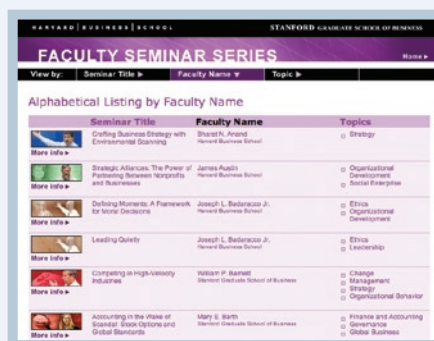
HARVARD | BUSINESS | SCHOOL

STANFORD GRADUATE SCHOOL OF BUSINESS

FACULTY SEMINAR SERIES

Home ▸

View by: Seminar Title ▸ Faculty Name ▾ Topic ▸

Alphabetical Listing by Faculty Name

| | Seminar Title | Faculty Name | Topics |
|---|---|---|---|
| More info ▸ | Crafting Business Strategy with Environmental Scanning | Bharat N. Anand Harvard Business School | Strategy |
| More info ▸ | Strategic Alliances: The Power of Partnering Between Nonprofits and Businesses | James Austin Harvard Business School | Organizational Development Social Enterprise |
| More info ▸ | Defining Moments: A Framework for Moral Decisions | Joseph L. Badaracco Jr. Harvard Business School | Ethics Organizational Development |
| More info ▸ | Leading Quietly | Joseph L. Badaracco Jr. Harvard Business School | Ethics Leadership |
| More info ▸ | Competing in High-Velocity Industries | William P. Barnett Stanford Graduate School of Business | Change Management Strategy Organizational Behavior |
| More info ▸ | Accounting in the Wake of Scandal: Stock Options and Global Standards | Mary E. Barth Stanford Graduate School of Business | Finance and Accounting Governance Global Business |